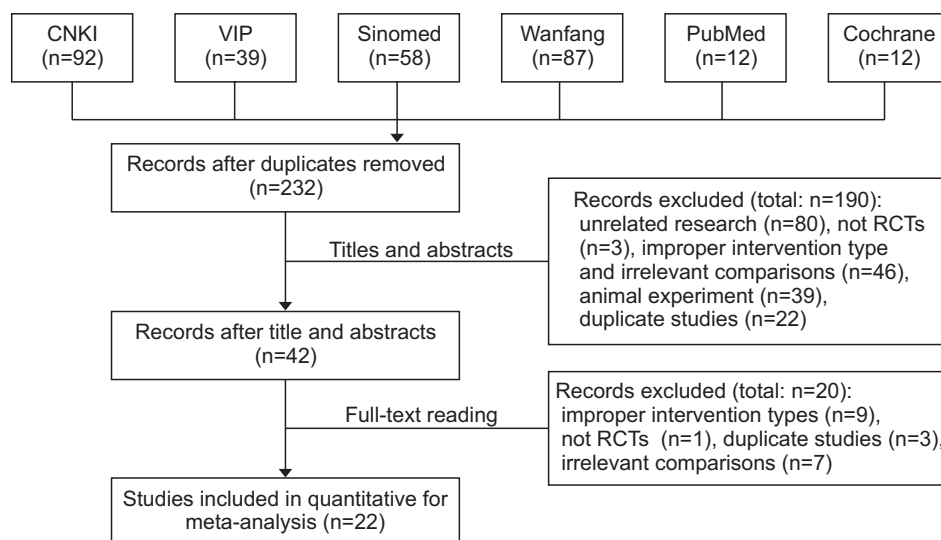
CNKI
(n=92)

VIP
(n=39)

Sinomed
(n=58)

Wanfang
(n=87)

PubMed
(n=12)

Cochrane
(n=12)

Records after duplicates removed
(n=232)

Titles and abstracts

Records excluded (total: n=190): unrelated research (n=80), not RCTs (n=3), improper intervention type and irrelevant comparisons (n=46), animal experiment (n=39), duplicate studies (n=22)

Records after title and abstracts
(n=42)

Full-text reading

Records excluded (total: n=20): improper intervention types (n=9), not RCTs (n=1), duplicate studies (n=3), irrelevant comparisons (n=7)

Studies included in quantitative for meta-analysis (n=22)